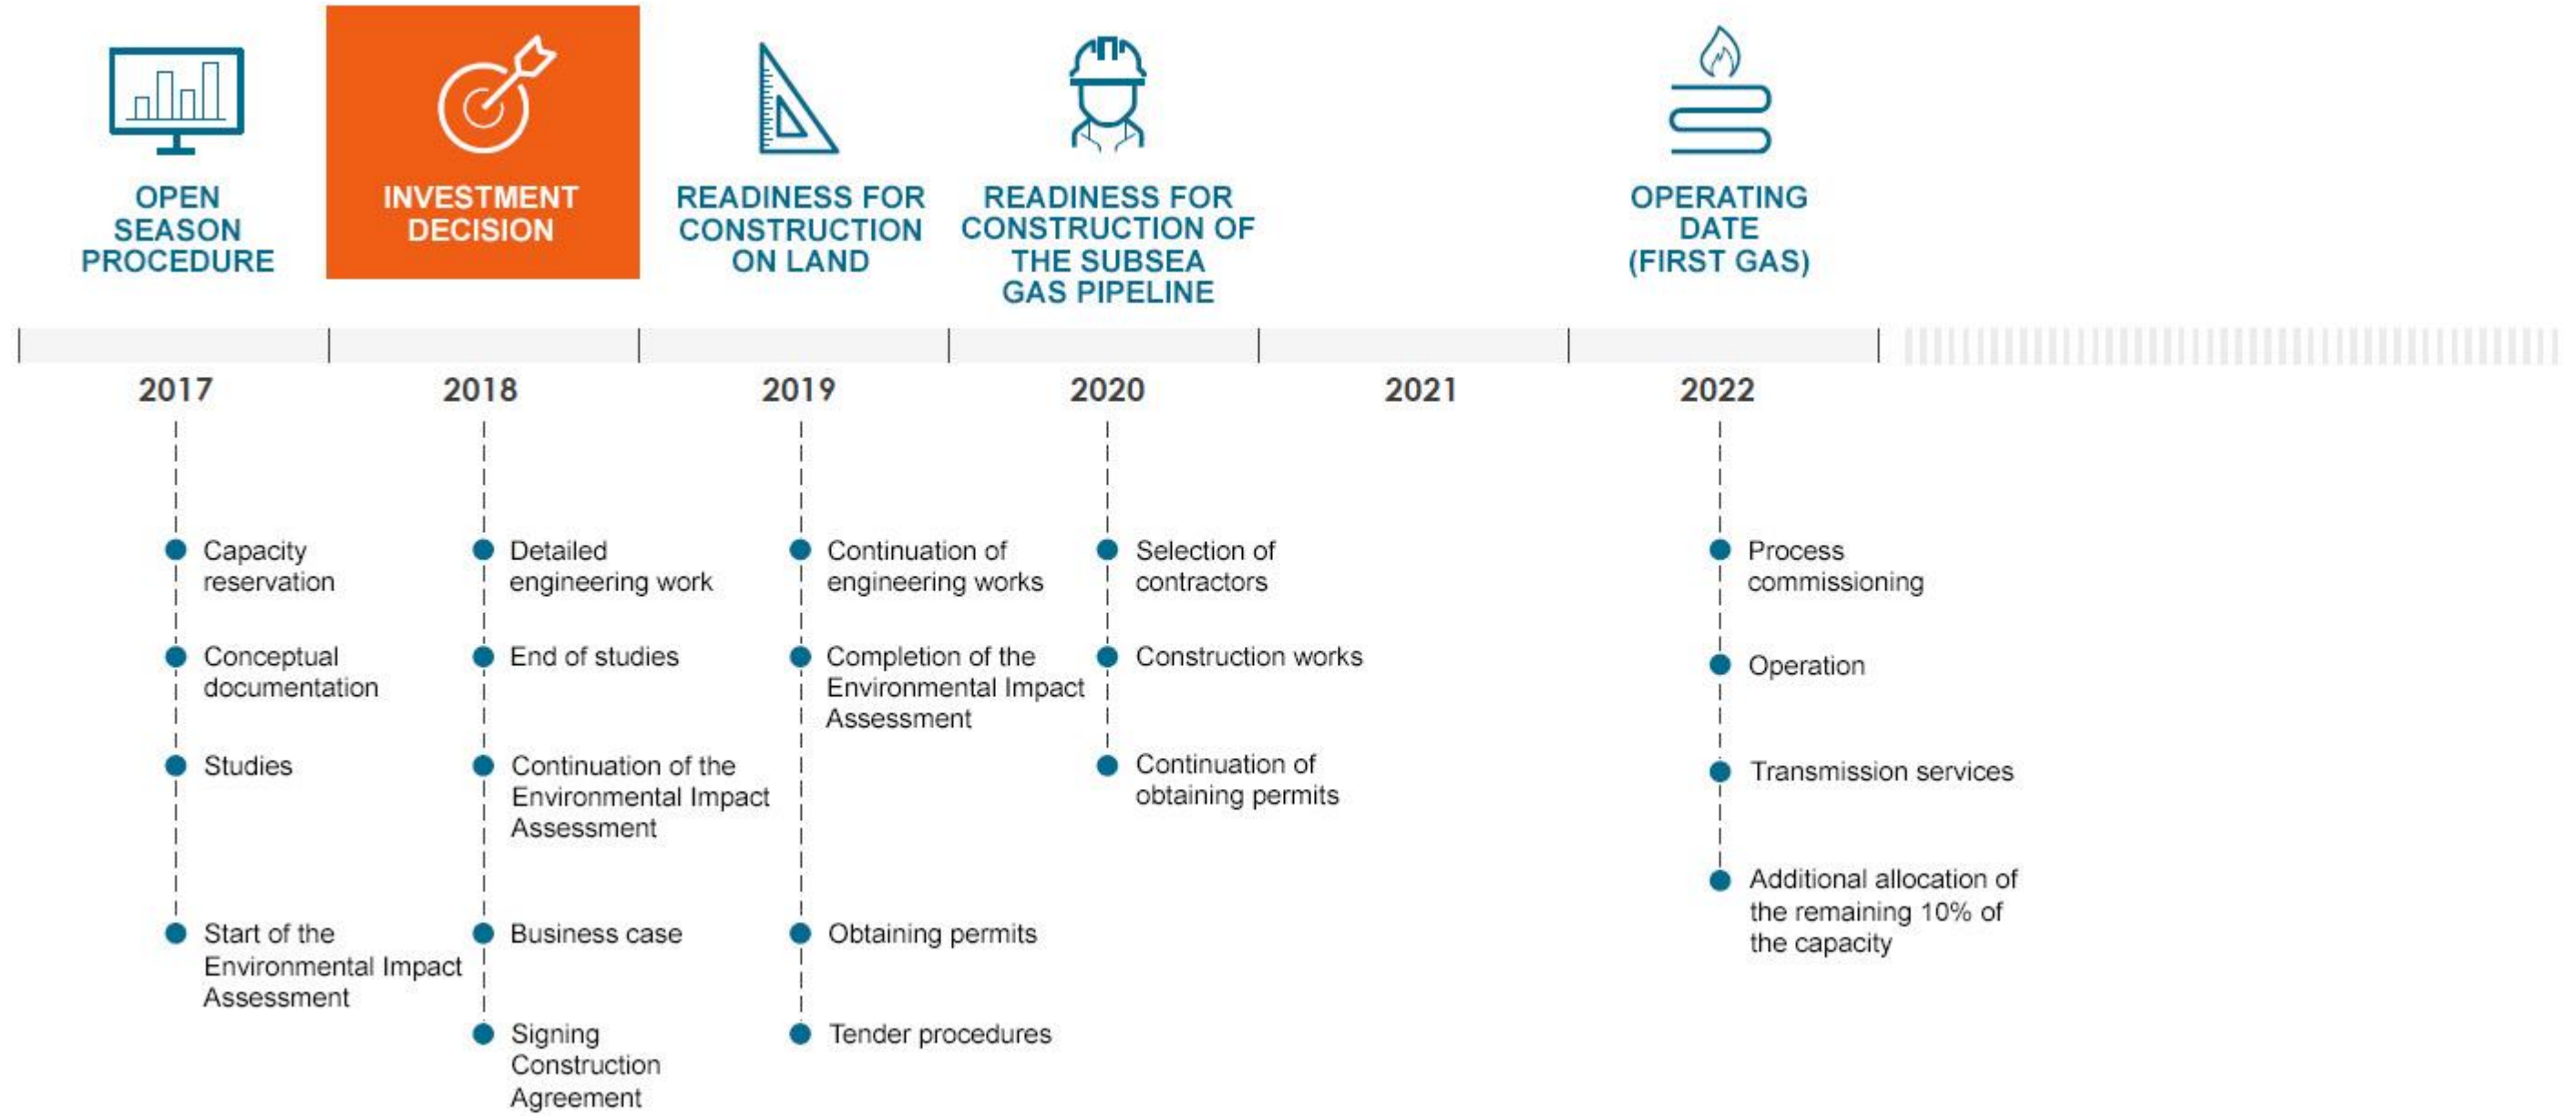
OPEN SEASON PROCEDURE

INVESTMENT DECISION

READINESS FOR CONSTRUCTION ON LAND

READINESS FOR CONSTRUCTION OF THE SUBSEA GAS PIPELINE

OPERATING DATE (FIRST GAS)

2017

2018

2019

2020

2021

2022

Capacity reservation

Conceptual documentation

Studies

Start of the Environmental Impact Assessment

Detailed engineering work

End of studies

Continuation of the Environmental Impact Assessment

Business case

Signing Construction Agreement

Continuation of engineering works

Completion of the Environmental Impact Assessment

Obtaining permits

Tender procedures

Selection of contractors

Construction works

Continuation of obtaining permits

Process commissioning

Operation

Transmission services

Additional allocation of the remaining 10% of the capacity